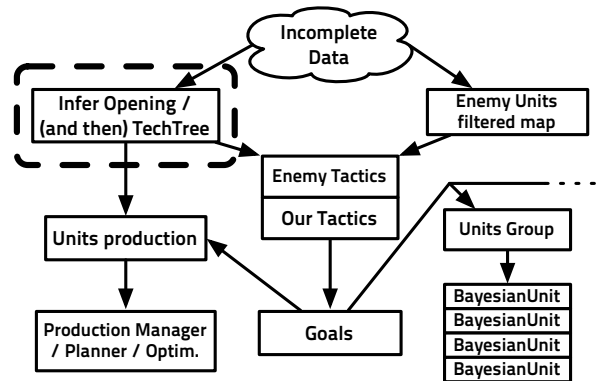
Incomplete Data

Infer Opening / (and then) TechTree

Enemy Units filtered map

Enemy Tactics

Our Tactics

Units production

Units Group

Goals

Production Manager / Planner / Optim.

BayesianUnit

BayesianUnit

BayesianUnit

BayesianUnit